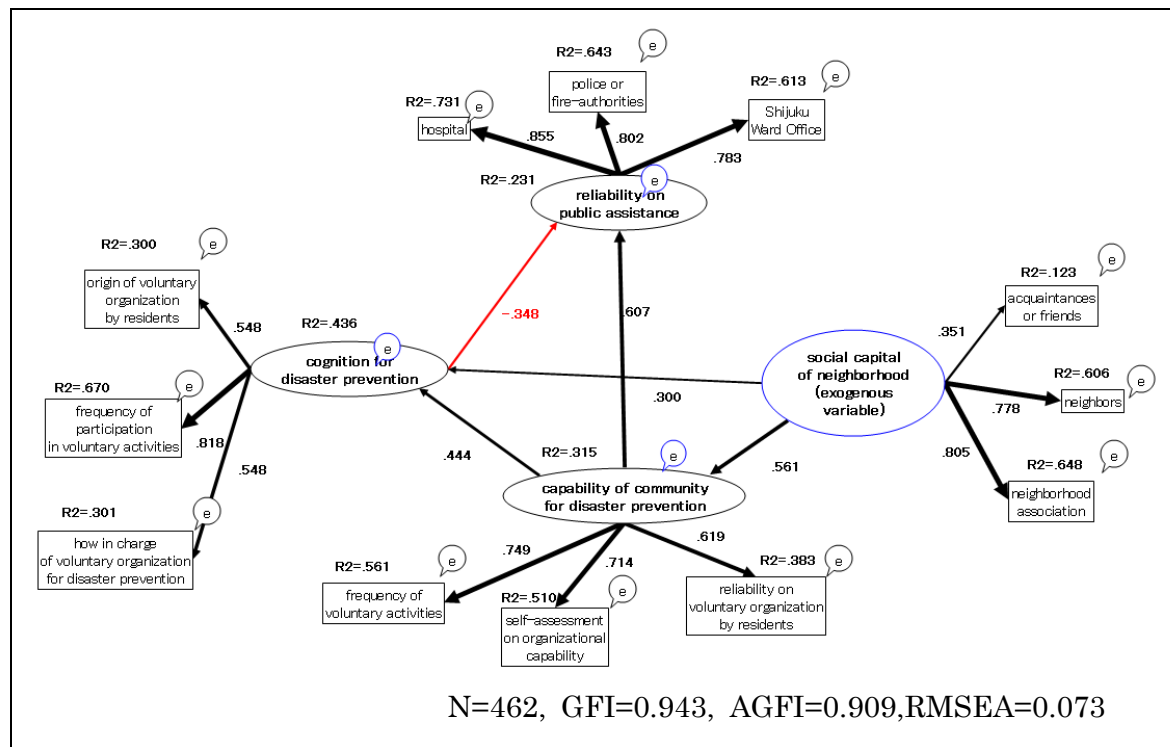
R2=.643 e
police or fire-authorities

R2=.731 e
hospital

R2=.613 e
Shijuku Ward Office

.855
.802
.783

R2=.231 e
reliability on public assistance

R2=.300 e
origin of voluntary organization by residents

.548

R2=.436 e
cognition for disaster prevention

-.348

.607

R2=.123 e
acquaintances or friends

.351

social capital of neighborhood (exogenous variable)

R2=.606 e
neighbors

.778

R2=.670 e
frequency of participation in voluntary activities

.818

.548

.300

.444

R2=.315 e
capability of community for disaster prevention

.561

.805

R2=.648 e
neighborhood association

R2=.301 e
how in charge of voluntary organization for disaster prevention

.749
.714
.619

R2=.561 e
frequency of voluntary activities

R2=.510 e
self-assessment on organizational capability

R2=.383 e
reliability on voluntary organization by residents

N=462, GFI=0.943, AGFI=0.909,RMSEA=0.073